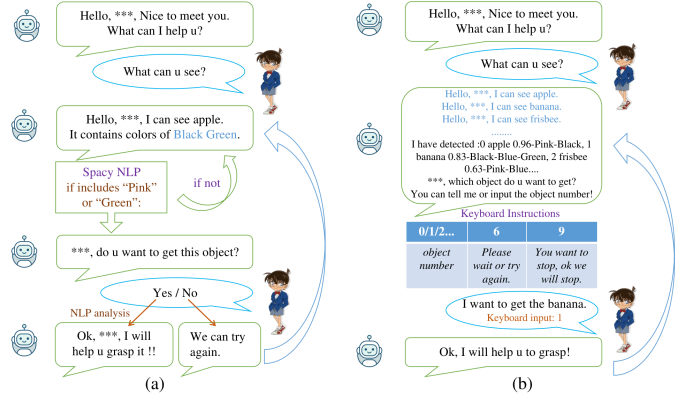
Hello, ***, Nice to meet you. What can I help u?

What can u see?

Hello, ***, I can see apple. It contains colors of Black Green.

Spacy NLP if includes "Pink" or "Green":

if not

***, do u want to get this object?

Yes / No

NLP analysis

Ok, ***, I will help u grasp it !!

We can try again.

(a)

Hello, ***, Nice to meet you. What can I help u?

What can u see?

Hello, ***, I can see apple.
Hello, ***, I can see banana.
Hello, ***, I can see frisbee.
........
I have detected :0 apple 0.96-Pink-Black, 1 banana 0.83-Black-Blue-Green, 2 frisbee 0.63-Pink-Blue....
***, which object do u want to get?
You can tell me or input the object number!

Keyboard Instructions

| 0/1/2... | 6 | 9 |
|---|---|---|
| object number | Please wait or try again. | You want to stop, ok we will stop. |

I want to get the banana.
Keyboard input: 1

Ok, I will help u to grasp!

(b)